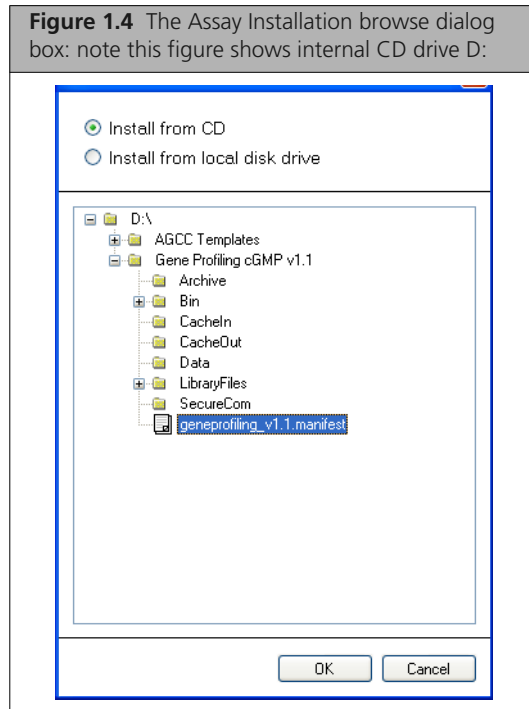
**Figure 1.4** The Assay Installation browse dialog box: note this figure shows internal CD drive D:

Install from CD

Install from local disk drive

D:\

AGCC Templates

Gene Profiling cGMP v1.1

Archive

Bin

CacheIn

CacheOut

Data

LibraryFiles

SecureCom

geneprofiling_v1.1.manifest

OK

Cancel